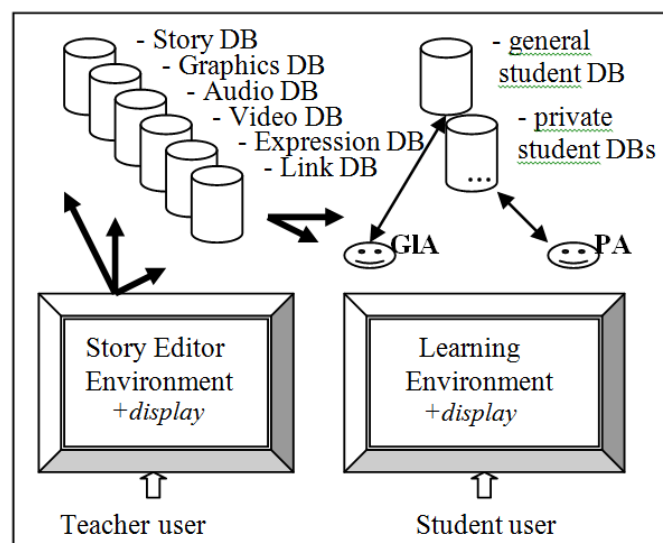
- Story DB
- Graphics DB
- Audio DB
- Video DB
- Expression DB
- Link DB

- general student DB

- private student DBs

...

GIA

PA

Story Editor Environment +*display*

Learning Environment +*display*

Teacher user

Student user